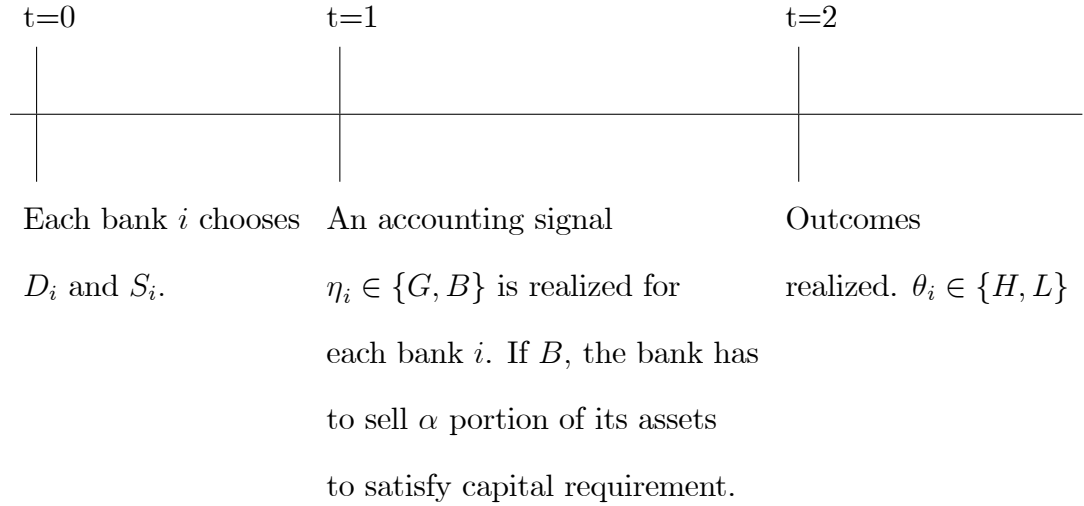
t=0

Each bank $i$ chooses $D_i$ and $S_i$.

t=1

An accounting signal $\eta_i \in \{G, B\}$ is realized for each bank $i$. If $B$, the bank has to sell $\alpha$ portion of its assets to satisfy capital requirement.

t=2

Outcomes realized. $\theta_i \in \{H, L\}$